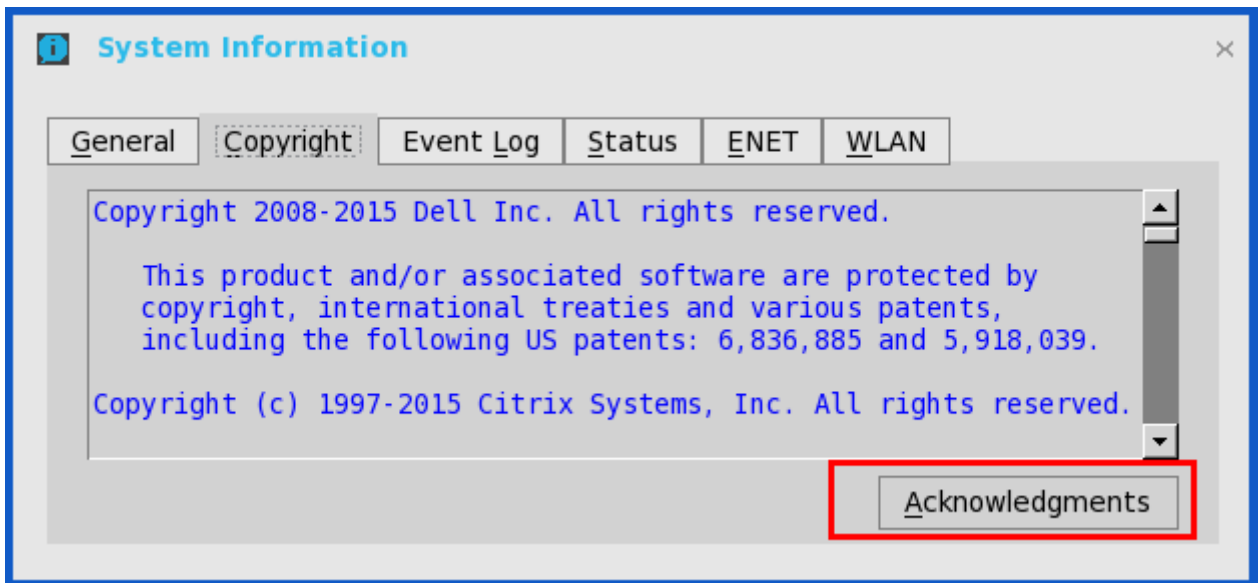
System Information

×

General | Copyright | Event Log | Status | ENET | WLAN

Copyright 2008-2015 Dell Inc. All rights reserved.

This product and/or associated software are protected by copyright, international treaties and various patents, including the following US patents: 6,836,885 and 5,918,039.

Copyright (c) 1997-2015 Citrix Systems, Inc. All rights reserved.

Acknowledgments